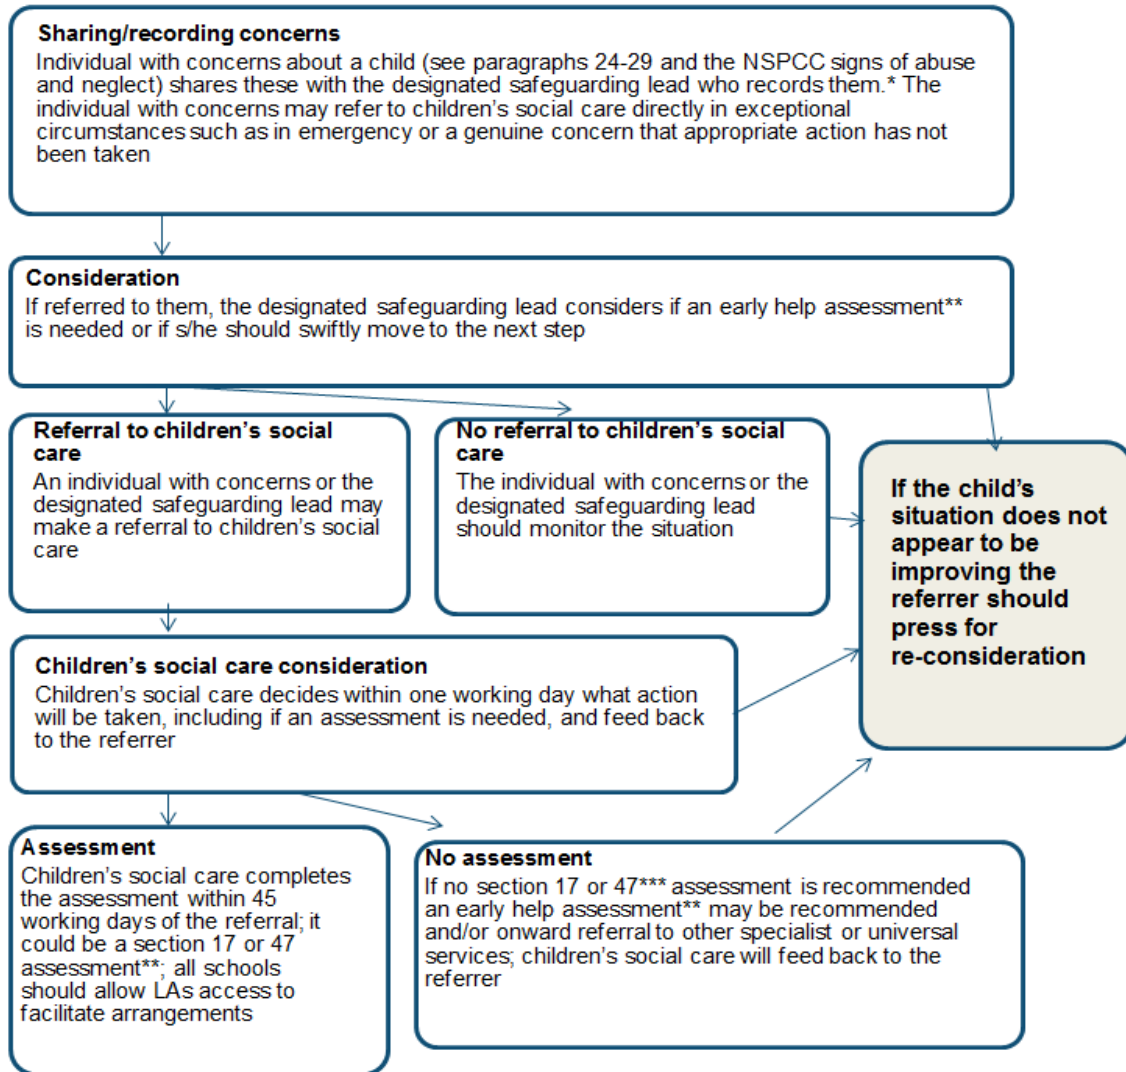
**Sharing/recording concerns**
Individual with concerns about a child (see paragraphs 24-29 and the NSPCC signs of abuse and neglect) shares these with the designated safeguarding lead who records them.* The individual with concerns may refer to children's social care directly in exceptional circumstances such as in emergency or a genuine concern that appropriate action has not been taken

**Consideration**
If referred to them, the designated safeguarding lead considers if an early help assessment** is needed or if s/he should swiftly move to the next step

**Referral to children's social care**
An individual with concerns or the designated safeguarding lead may make a referral to children's social care

**No referral to children's social care**
The individual with concerns or the designated safeguarding lead should monitor the situation

**If the child's situation does not appear to be improving the referrer should press for re-consideration**

**Children's social care consideration**
Children's social care decides within one working day what action will be taken, including if an assessment is needed, and feed back to the referrer

**Assessment**
Children's social care completes the assessment within 45 working days of the referral; it could be a section 17 or 47 assessment**; all schools should allow LAs access to facilitate arrangements

**No assessment**
If no section 17 or 47*** assessment is recommended an early help assessment** may be recommended and/or onward referral to other specialist or universal services; children's social care will feed back to the referrer